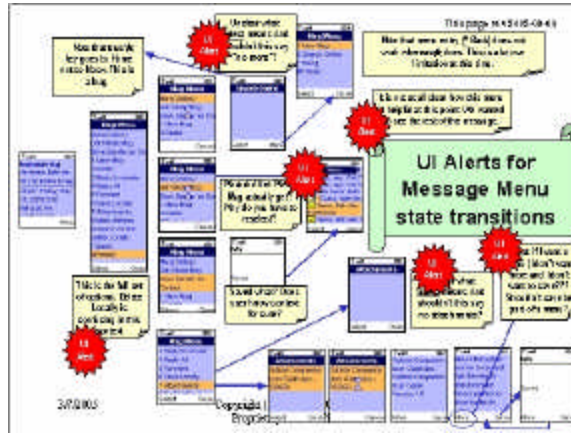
This page is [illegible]

UI Alert

UI Alert

UI Alert

UI Alert

UI Alert

UI Alert

UI Alert

UI Alerts for Message Menu state transitions

Unclear what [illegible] should this say "no more"?

Note that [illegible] does not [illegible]

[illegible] too long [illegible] This is a bug.

Should it be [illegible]?

Should what does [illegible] for more?

This is the full list of options. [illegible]

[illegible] what should this say no attachments?

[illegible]

3/7/2003

Copyright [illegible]